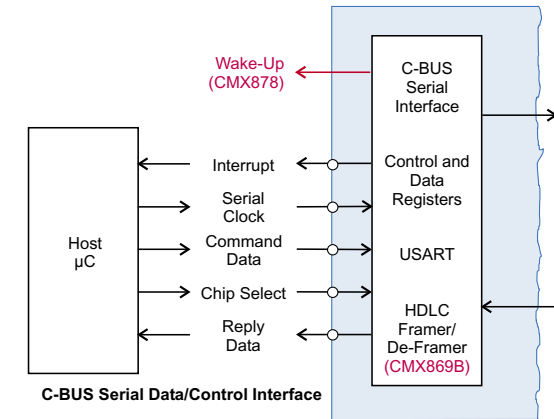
Wake-Up (CMX878)

C-BUS Serial Interface

Host µC

Interrupt

Serial Clock

Command Data

Chip Select

Reply Data

Control and Data Registers

USART

HDLC Framer/ De-Framer (CMX869B)

C-BUS Serial Data/Control Interface